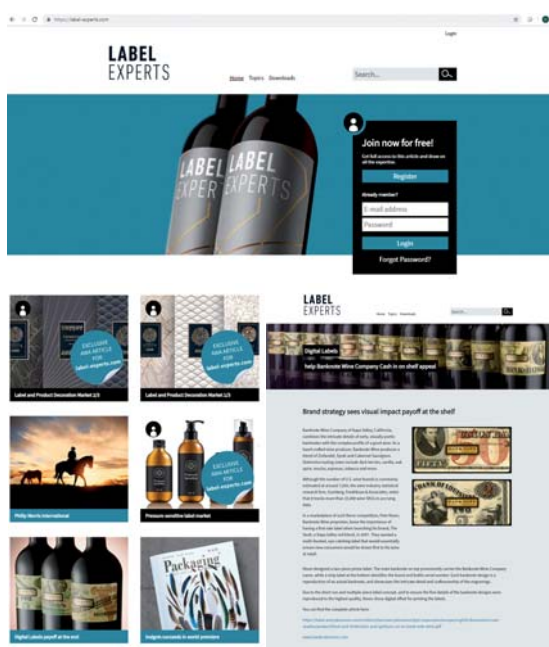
https://label-experts.com

Login

LABEL EXPERTS

Home Topics Downloads

Search...

LABEL EXPERTS

Join now for free!

Get full access to this article and those on all the expertise.

Register

Already member?

E-mail address

Password

Login

Forgot Password?

EXCLUSIVE AWA ARTICLE FOR label-experts.com

Label and Product Decoration Market 2/3

Label and Product Decoration Market 1/3

Philip Morris International

EXCLUSIVE AWA ARTICLE FOR label-experts.com

Pressure sensitive label market

Digital Labels payoff at the end

Packaging

Insignia succeeds in world premiere

LABEL EXPERTS

Home Topics Downloads

Search...

Digital Labels

help Banknote Wine Company Cash in on shelf appeal

Brand strategy sees visual impact payoff at the shelf

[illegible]

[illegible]

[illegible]

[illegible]